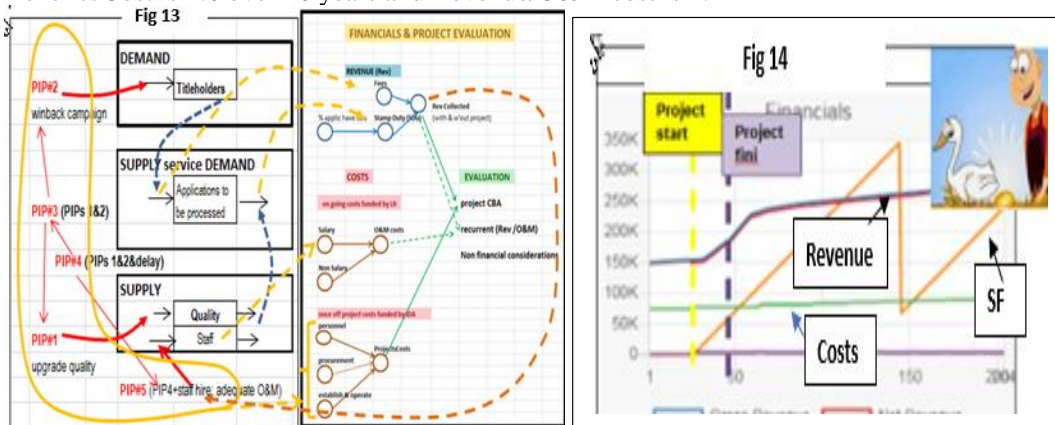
Fig 13

DEMAND

PIP#2

Titleholders

winback campaign

FINANCIALS & PROJECT EVALUATION

REVENUE (Rev)

Fees

% applic have tax

Stamp Duty Done

Rev Collected (with & w'out project)

SUPPLY service DEMAND

Applications to be processed

PIP#3 (PIPs 1&2)

COSTS

EVALUATION

on going costs funded by LA

project CBA

Salary

O&M costs

recurrent (Rev /O&M)

PIP#4 (PIPs 1&2&delay)

Non Salary

Non financial considerations

SUPPLY

Quality

Staff

once off project costs funded by IDA

personnel

PIP#1

procurement

Project costs

upgrade quality

PIP#5 (PIP4+staff hire; adequate O&M)

establish & operate

Fig 14

Project start

Project fini

Financials

350K

300K

250K

200K

150K

100K

50K

0

Revenue

SF

Costs

1

50

150

200